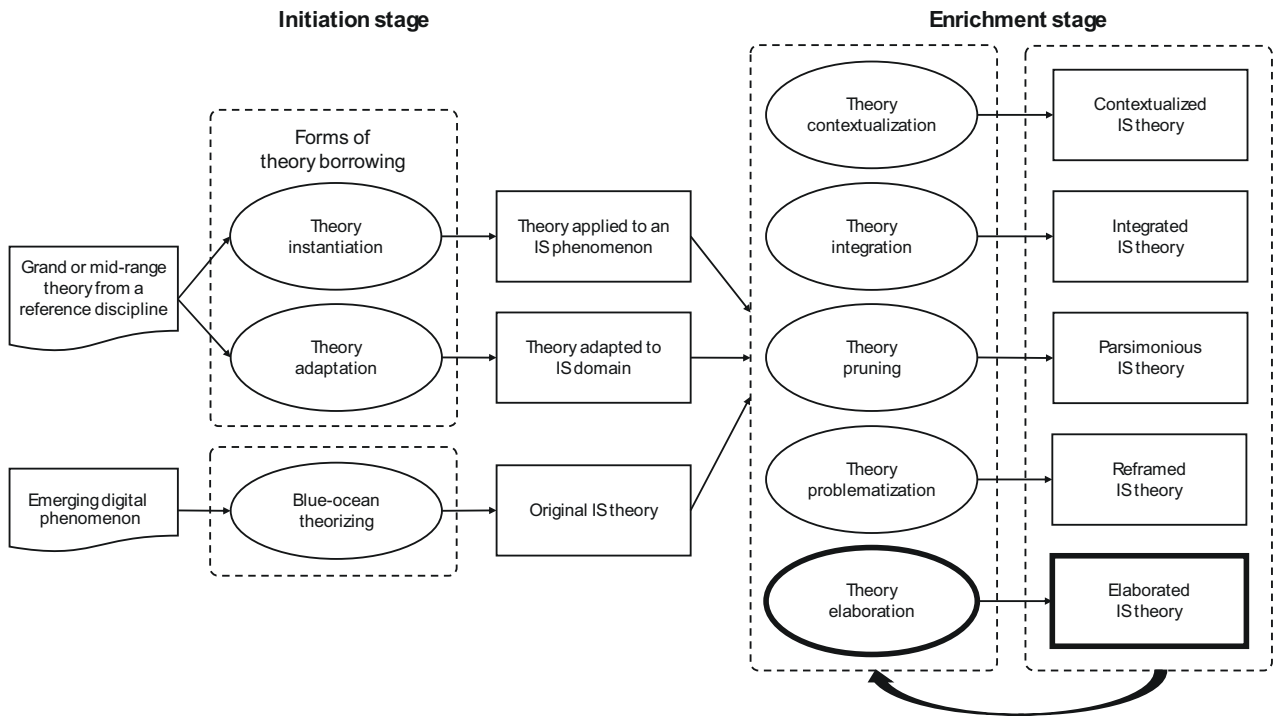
Initiation stage

Enrichment stage

Forms of theory borrowing

Grand or mid-range theory from a reference discipline

Theory instantiation

Theory adaptation

Theory applied to an IS phenomenon

Theory adapted to IS domain

Emerging digital phenomenon

Blue-ocean theorizing

Original IS theory

Theory contextualization

Theory integration

Theory pruning

Theory problematization

Theory elaboration

Contextualized IS theory

Integrated IS theory

Parsimonious IS theory

Reframed IS theory

Elaborated IS theory